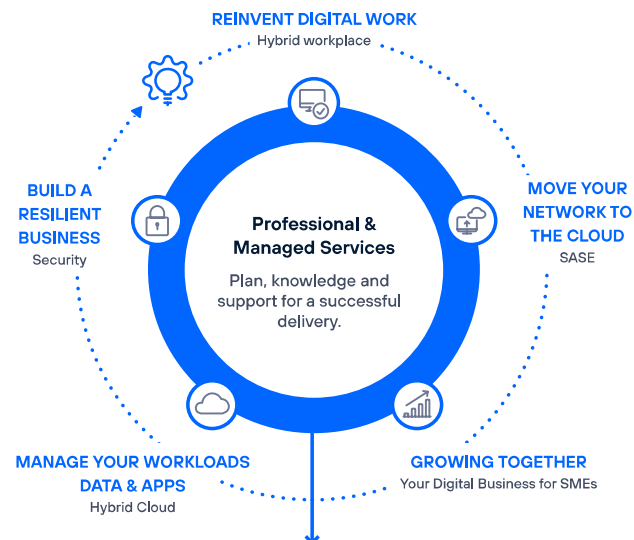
REINVENT DIGITAL WORK
Hybrid workplace

MOVE YOUR NETWORK TO THE CLOUD
SASE

GROWING TOGETHER
Your Digital Business for SMEs

MANAGE YOUR WORKLOADS DATA & APPS
Hybrid Cloud

BUILD A RESILIENT BUSINESS
Security

Professional & Managed Services

Plan, knowledge and support for a successful delivery.